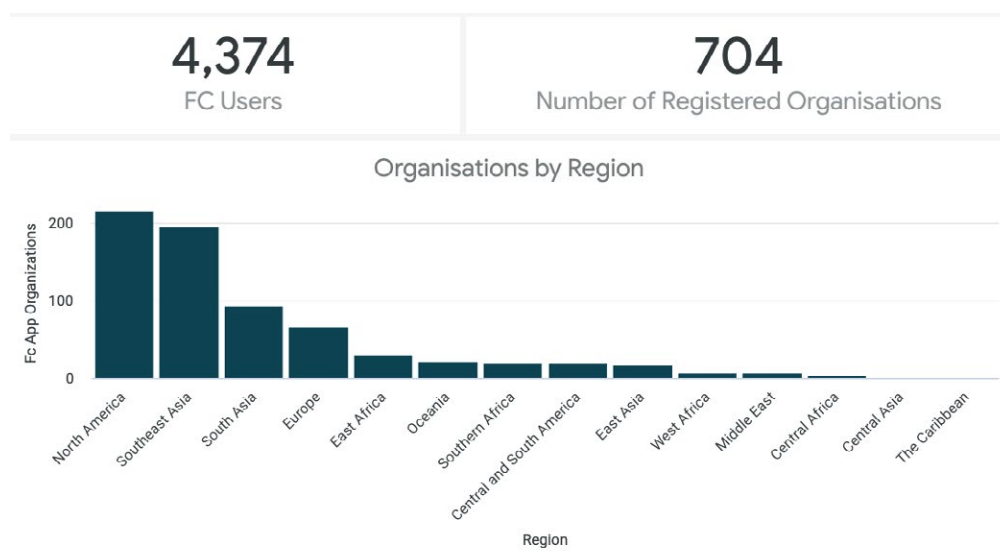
4,374
FC Users

704
Number of Registered Organisations

Organisations by Region

Fc App Organizations

200
100
0

North America
Southeast Asia
South Asia
Europe
East Africa
Oceania
Southern Africa
Central and South America
East Asia
West Africa
Middle East
Central Africa
Central Asia
The Caribbean

Region